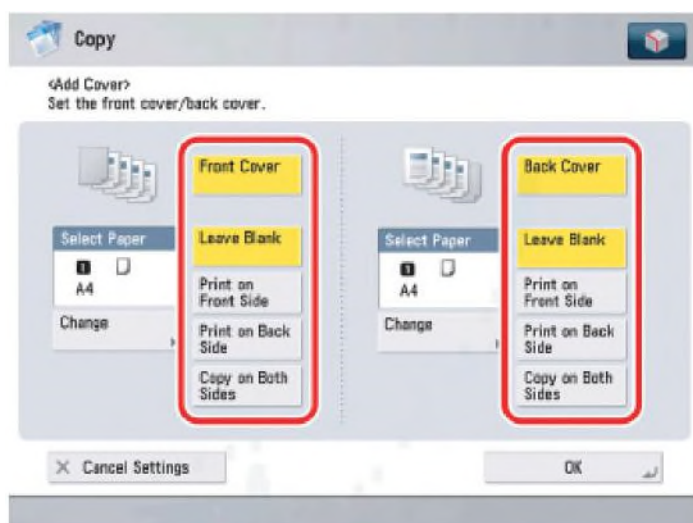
Copy

<Add Cover>
Set the front cover/back cover.

Select Paper
1
A4
Change

Front Cover
Leave Blank
Print on Front Side
Print on Back Side
Copy on Both Sides

Select Paper
1
A4
Change

Back Cover
Leave Blank
Print on Front Side
Print on Back Side
Copy on Both Sides

Cancel Settings

OK